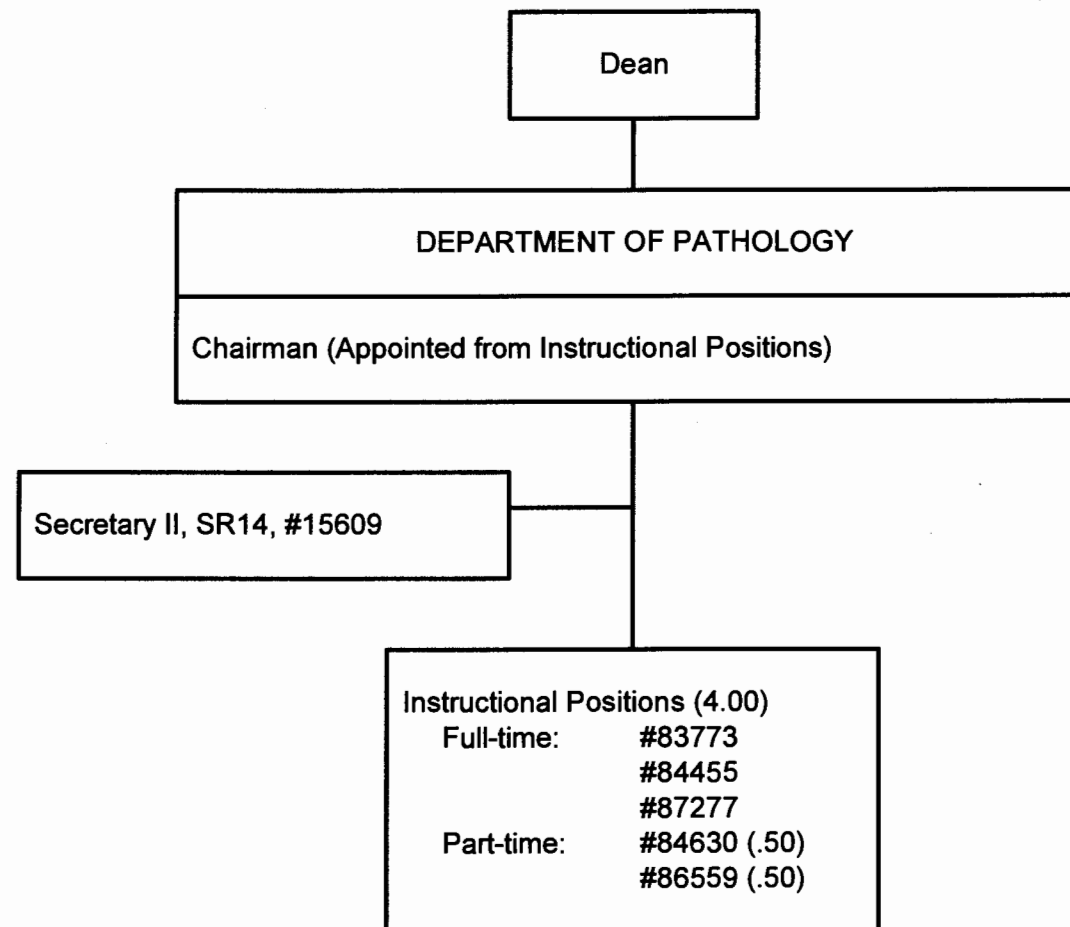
Dean

DEPARTMENT OF PATHOLOGY

Chairman (Appointed from Instructional Positions)

Secretary II, SR14, #15609

Instructional Positions (4.00)
Full-time: #83773
#84455
#87277
Part-time: #84630 (.50)
#86559 (.50)